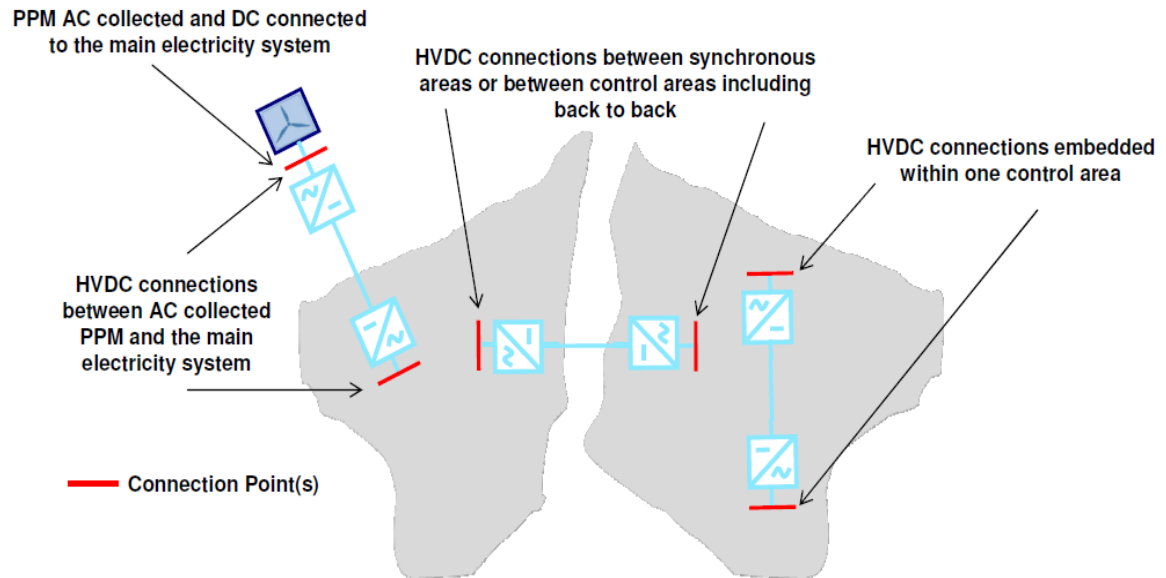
PPM AC collected and DC connected to the main electricity system

HVDC connections between synchronous areas or between control areas including back to back

HVDC connections embedded within one control area

HVDC connections between AC collected PPM and the main electricity system

Connection Point(s)